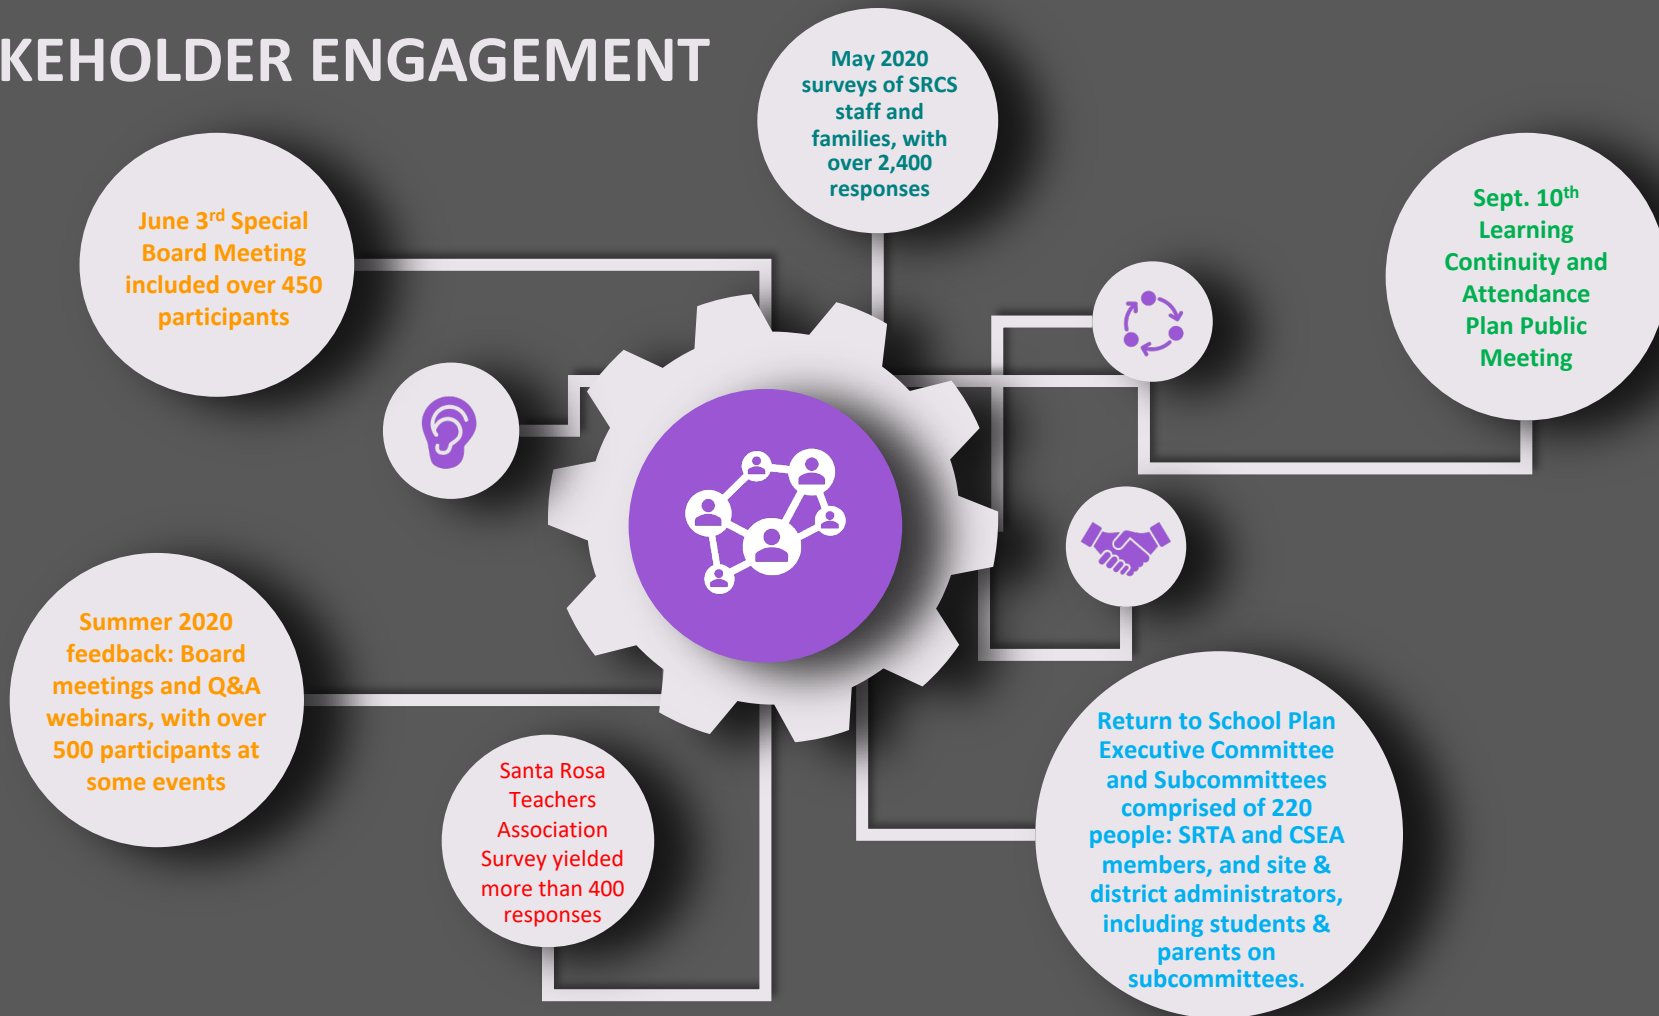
KEHOLDER ENGAGEMENT

May 2020 surveys of SRCS staff and families, with over 2,400 responses

June 3$^{rd}$ Special Board Meeting included over 450 participants

Sept. 10$^{th}$ Learning Continuity and Attendance Plan Public Meeting

Summer 2020 feedback: Board meetings and Q&A webinars, with over 500 participants at some events

Santa Rosa Teachers Association Survey yielded more than 400 responses

Return to School Plan Executive Committee and Subcommittees comprised of 220 people: SRTA and CSEA members, and site & district administrators, including students & parents on subcommittees.